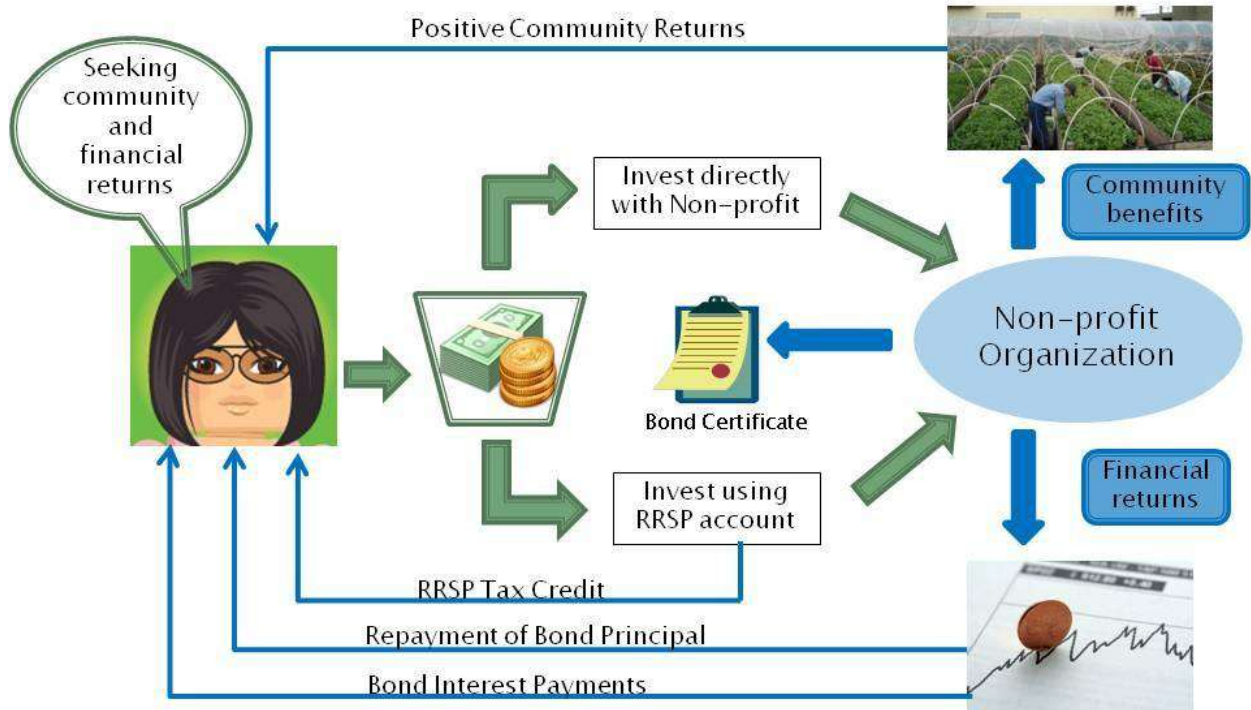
Positive Community Returns

Seeking community and financial returns

Invest directly with Non-profit

Community benefits

Non-profit Organization

Bond Certificate

Financial returns

Invest using RRSP account

RRSP Tax Credit

Repayment of Bond Principal

Bond Interest Payments